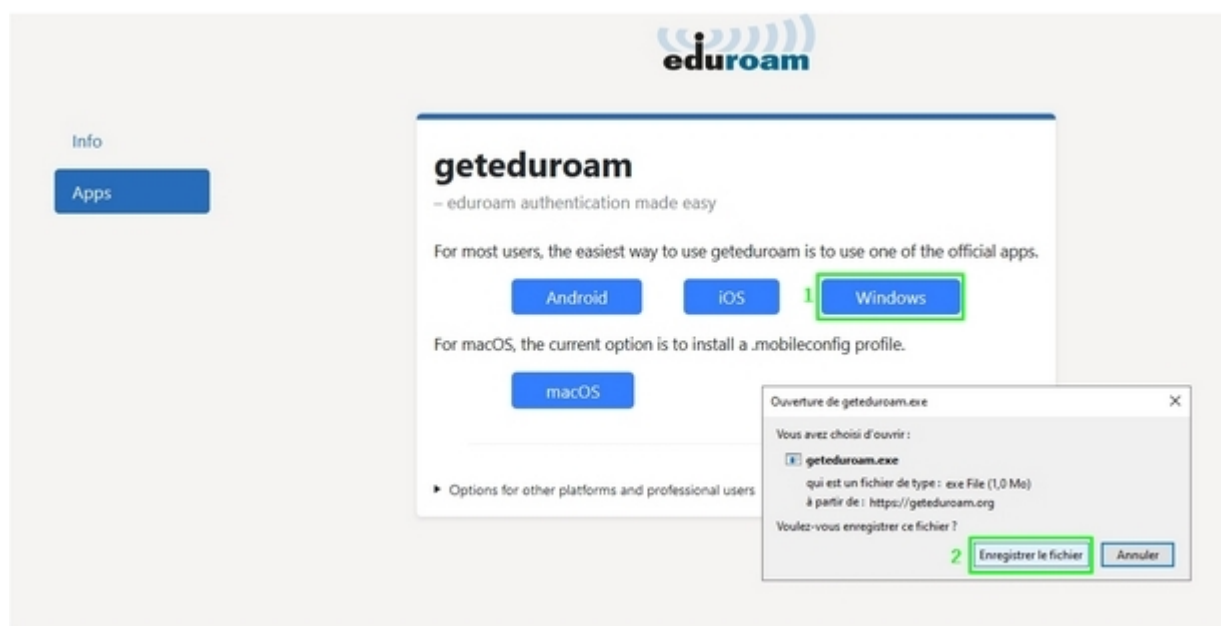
eduroam

Info

Apps

geteduroam

– eduroam authentication made easy

For most users, the easiest way to use geteduroam is to use one of the official apps.

Android

iOS

1

Windows

For macOS, the current option is to install a .mobileconfig profile.

macOS

▸ Options for other platforms and professional users

Ouverture de geteduroam.exe

×

Vous avez choisi d'ouvrir :

geteduroam.exe

qui est un fichier de type : exe File (1,0 Mo)

à partir de : https://geteduroam.org

Voulez-vous enregistrer ce fichier ?

2

Enregistrer le fichier

Annuler